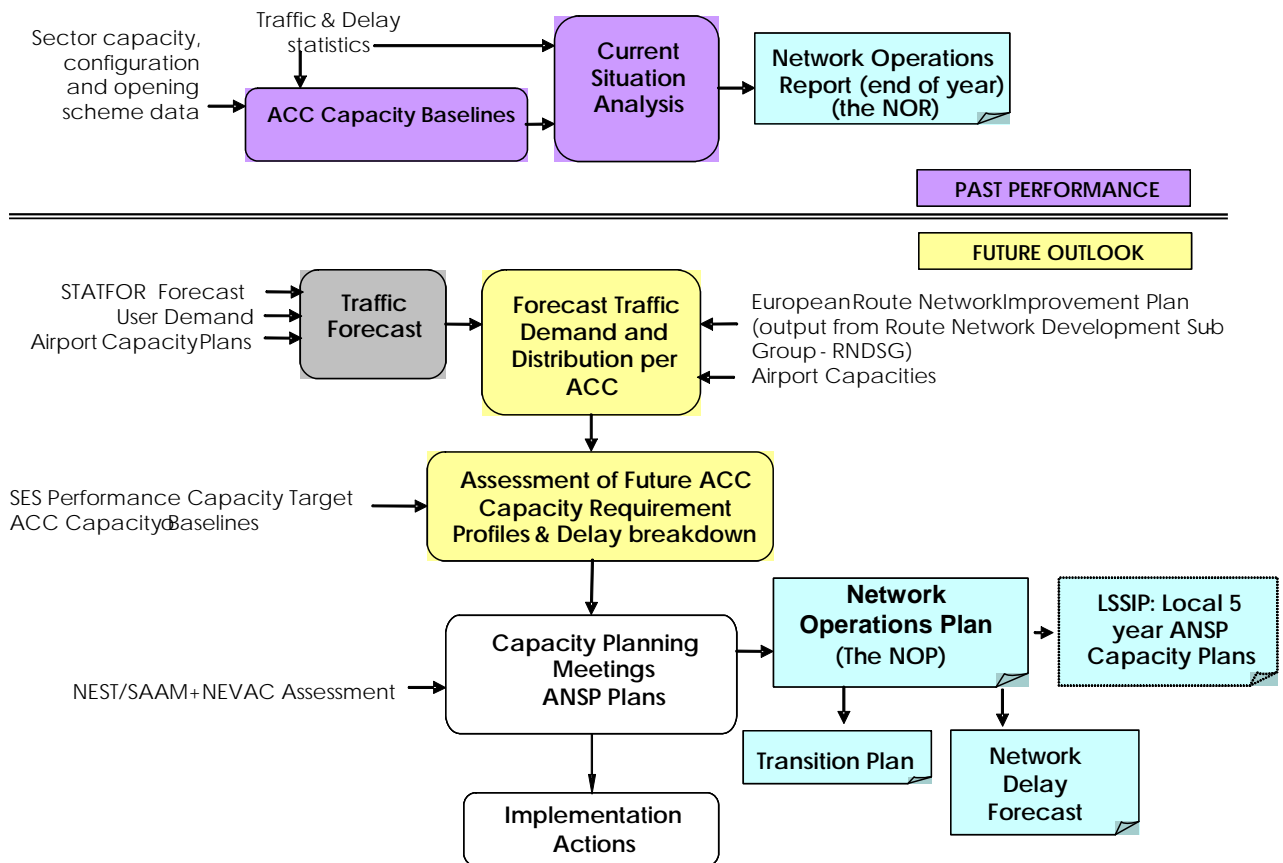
Sector capacity, configuration and opening scheme data

Traffic & Delay statistics

ACC Capacity Baselines

Current Situation Analysis

Network Operations Report (end of year) (the NOR)

PAST PERFORMANCE

FUTURE OUTLOOK

STATFOR Forecast
User Demand
Airport Capacity Plans

Traffic Forecast

Forecast Traffic Demand and Distribution per ACC

European Route Network Improvement Plan (output from Route Network Development Sub-Group - RNDSG)
Airport Capacities

SES Performance Capacity Target
ACC Capacity Baselines

Assessment of Future ACC Capacity Requirement Profiles & Delay breakdown

Capacity Planning Meetings ANSP Plans

Network Operations Plan (The NOP)

LSSIP: Local 5 year ANSP Capacity Plans

NEST/SAAM+NEVAC Assessment

Transition Plan

Network Delay Forecast

Implementation Actions